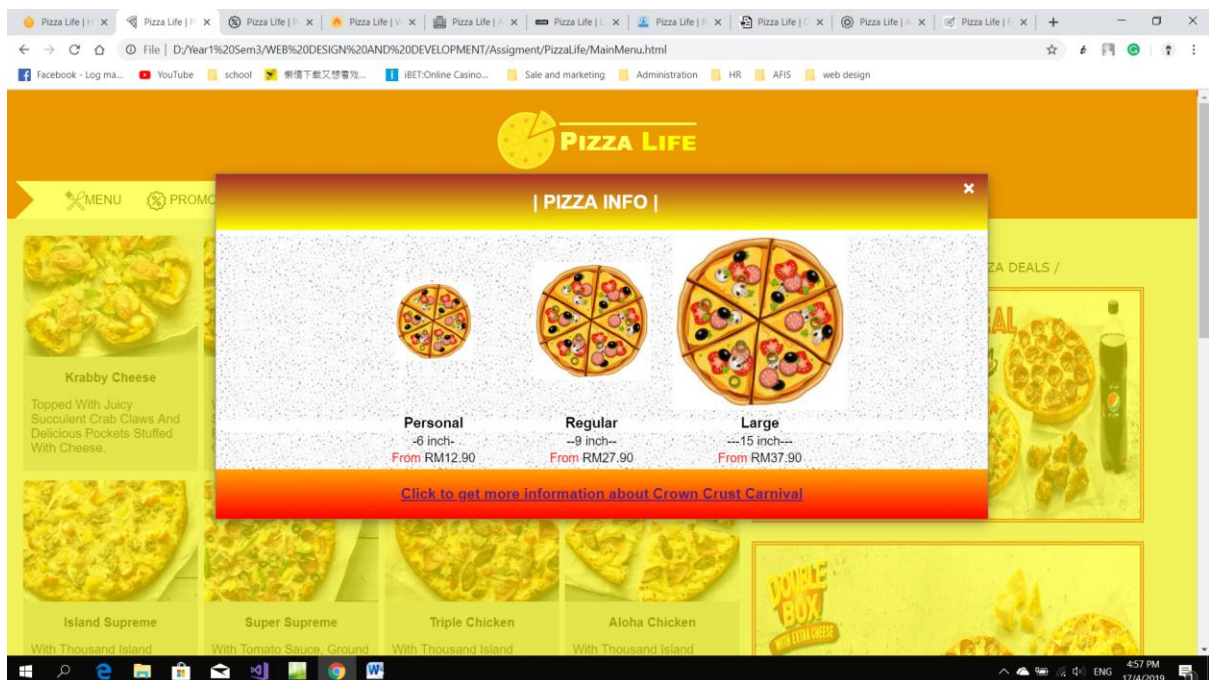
Pizza Life | H × Pizza Life | P × Pizza Life | P × Pizza Life | V × Pizza Life | A × Pizza Life | L × Pizza Life | R × Pizza Life | C × Pizza Life | A × Pizza Life | F × +

File | D:/Year1%20Sem3/WEB%20DESIGN%20AND%20DEVELOPMENT/Assigment/PizzaLife/MainMenu.html

Facebook - Log ma... YouTube school 懒惰下载又想看戏... iBET:Online Casino... Sale and marketing Administration HR AFIS web design

PIZZA LIFE

MENU PROMO

ZA DEALS /

Krabby Cheese

Topped With Juicy Succulent Crab Claws And Delicious Pockets Stuffed With Cheese.

| PIZZA INFO |

×

Personal
-6 inch-
From RM12.90

Regular
--9 inch--
From RM27.90

Large
---15 inch---
From RM37.90

Click to get more information about Crown Crust Carnival

Island Supreme
With Thousand Island

Super Supreme
With Tomato Sauce, Ground

Triple Chicken
With Thousand Island

Aloha Chicken
With Thousand Island

DOUBLE BOX WITH EXTRA CHEESE

ENG 4:57 PM 17/4/2019